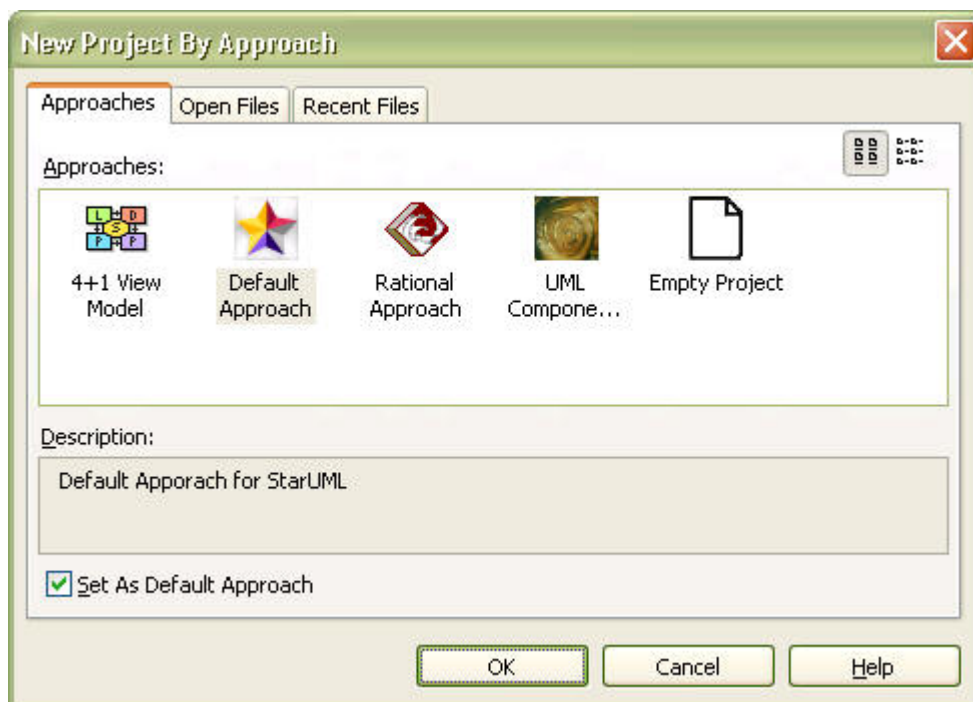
New Project By Approach

Approaches | Open Files | Recent Files

Approaches:

L D S P P

4+1 View Model

Default Approach

Rational Approach

UML Compone...

Empty Project

Description:

Default Apporach for StarUML

Set As Default Approach

OK

Cancel

Help